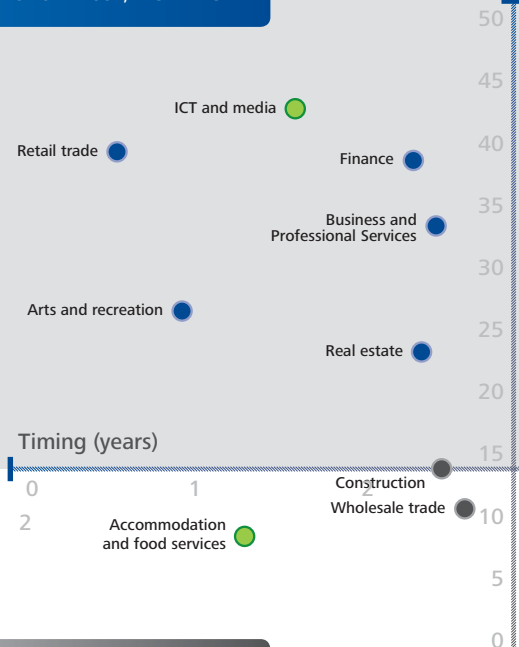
50
45
ICT and media
40
Retail trade
Finance
35
Business and Professional Services
30
Arts and recreation
25
Real estate
20
Timing (years)
15
0
1
2
Construction
Wholesale trade
10
2
Accommodation and food services
5
0